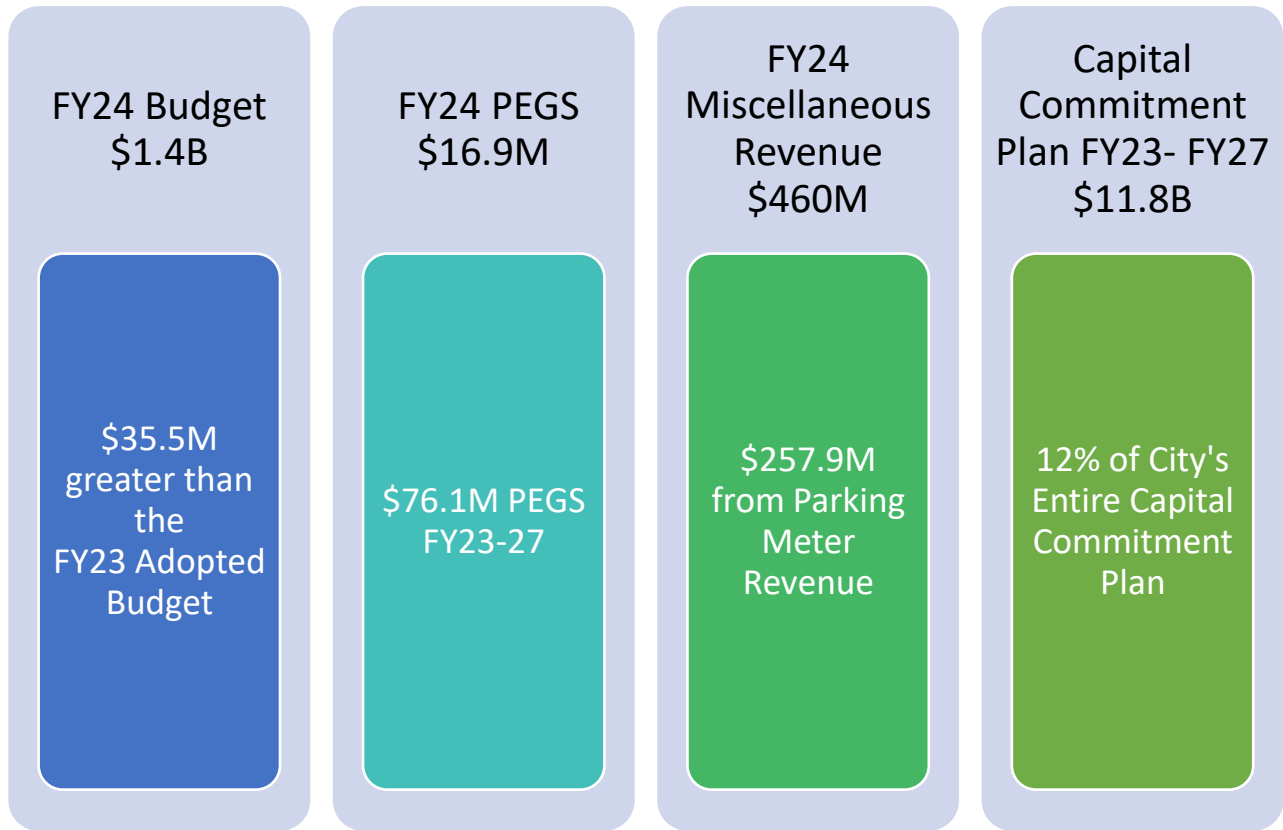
FY24 Budget
$1.4B

$35.5M greater than the FY23 Adopted Budget

FY24 PEGS
$16.9M

$76.1M PEGS FY23-27

FY24 Miscellaneous Revenue
$460M

$257.9M from Parking Meter Revenue

Capital Commitment Plan FY23- FY27
$11.8B

12% of City's Entire Capital Commitment Plan